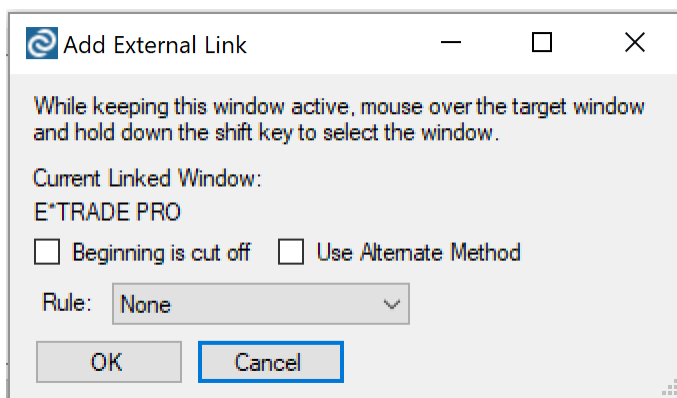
Add External Link

While keeping this window active, mouse over the target window and hold down the shift key to select the window.

Current Linked Window:
E*TRADE PRO

Beginning is cut off
Use Alternate Method

Rule: None

OK
Cancel